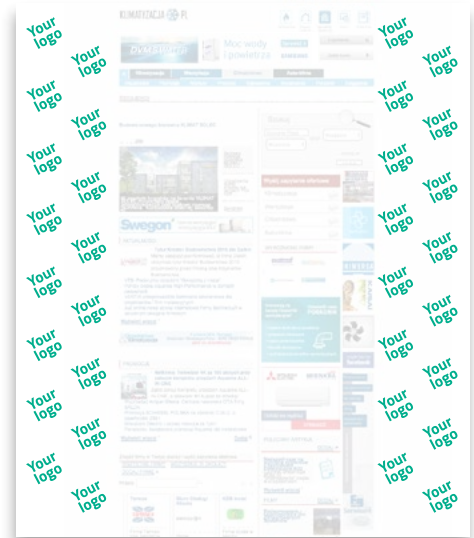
Your logo
Your logo
Your logo
Your logo
Your logo
Your logo
Your logo
Your logo
Your logo
Your logo
Your logo
Your logo
Your logo
Your logo
Your logo
Your logo
Your logo
Your logo
Your logo
Your logo
Your logo
Your logo
Your logo
Your logo
Your logo
Your logo
Your logo
Your logo
Your logo
Your logo
Your logo
Your logo
KLIMATYZACJA.PL
Moc wody i powietrza
Swegon
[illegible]